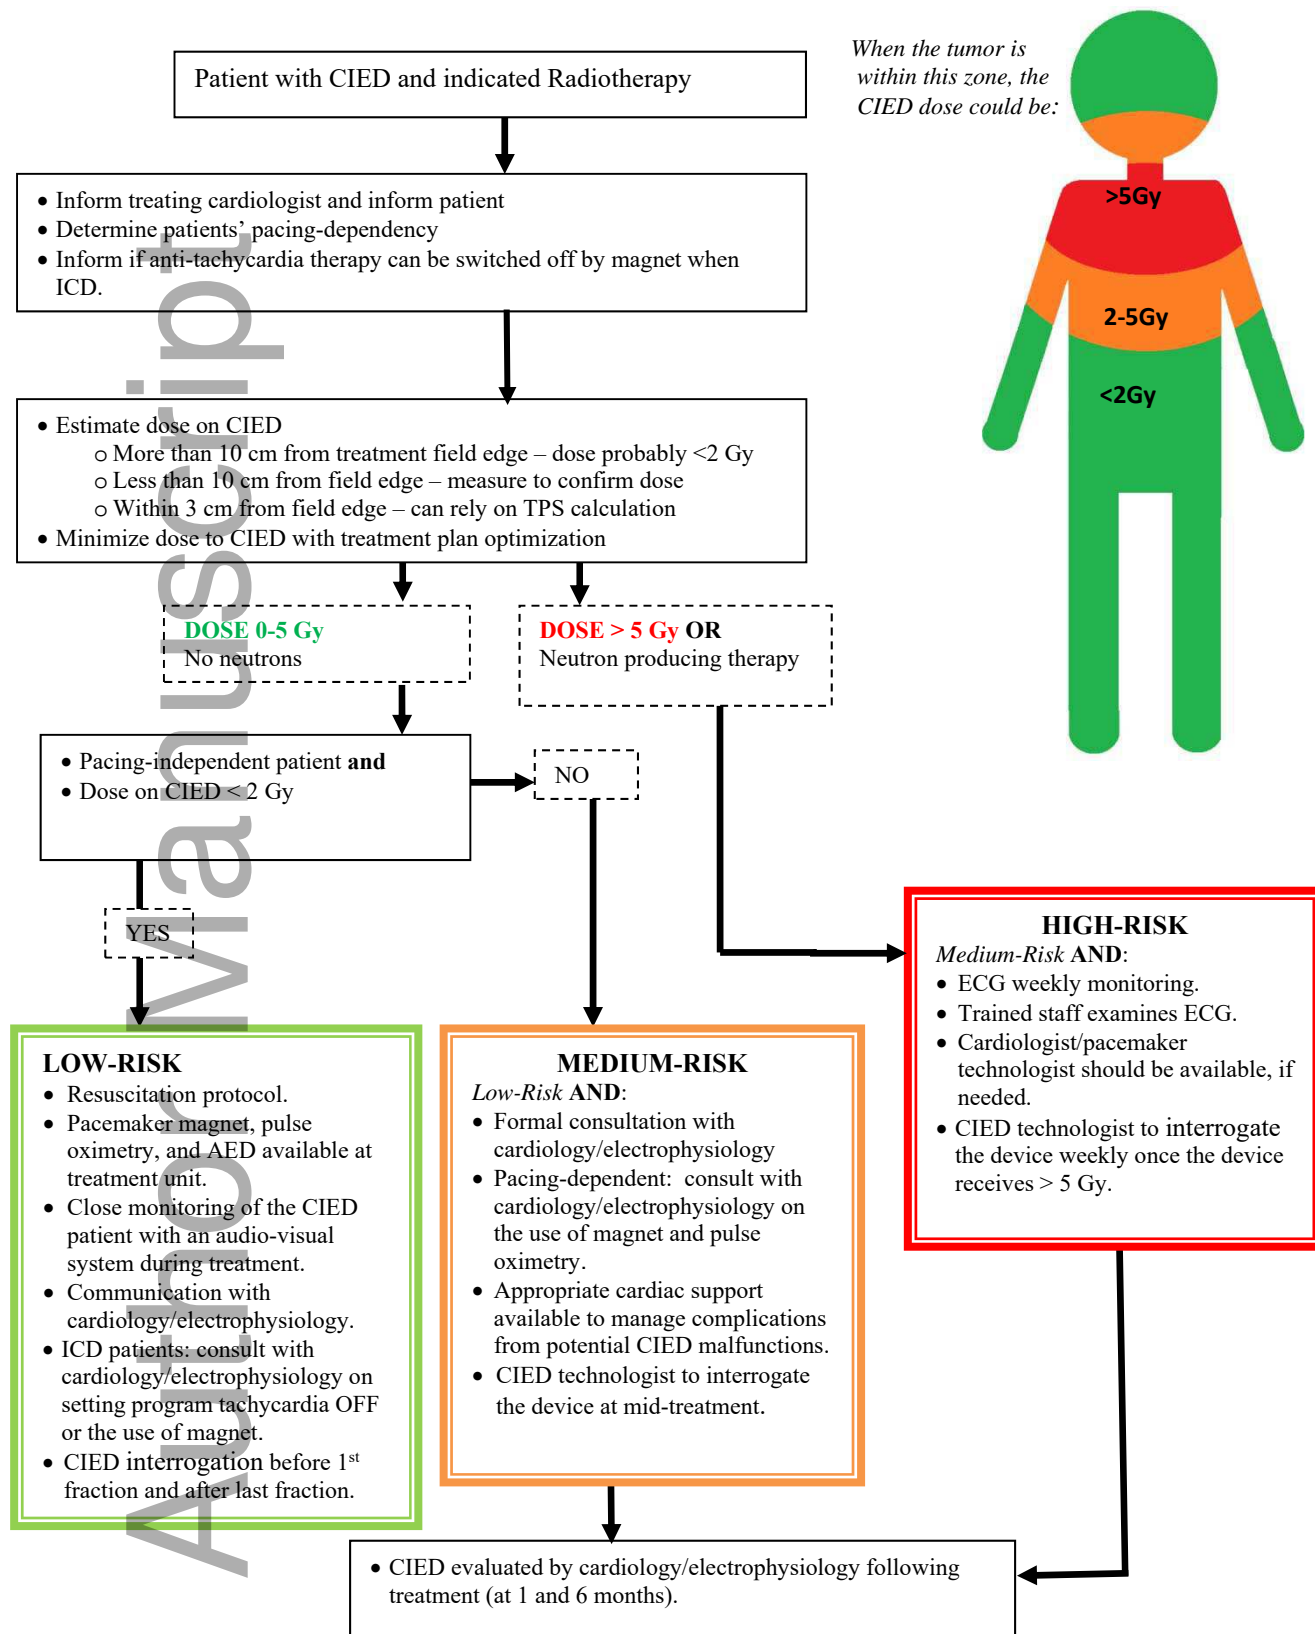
Patient with CIED and indicated Radiotherapy

When the tumor is within this zone, the CIED dose could be:

>5Gy

2-5Gy

<2Gy

- Inform treating cardiologist and inform patient
- Determine patients' pacing-dependency
- Inform if anti-tachycardia therapy can be switched off by magnet when ICD.

- Estimate dose on CIED
  - More than 10 cm from treatment field edge – dose probably <2 Gy
  - Less than 10 cm from field edge – measure to confirm dose
  - Within 3 cm from field edge – can rely on TPS calculation
- Minimize dose to CIED with treatment plan optimization

DOSE 0-5 Gy
No neutrons

DOSE > 5 Gy OR
Neutron producing therapy

- Pacing-independent patient **and**
- Dose on CIED < 2 Gy

NO

YES

HIGH-RISK
*Medium-Risk* **AND**:
- ECG weekly monitoring.
- Trained staff examines ECG.
- Cardiologist/pacemaker technologist should be available, if needed.
- CIED technologist to interrogate the device weekly once the device receives > 5 Gy.

LOW-RISK
- Resuscitation protocol.
- Pacemaker magnet, pulse oximetry, and AED available at treatment unit.
- Close monitoring of the CIED patient with an audio-visual system during treatment.
- Communication with cardiology/electrophysiology.
- ICD patients: consult with cardiology/electrophysiology on setting program tachycardia OFF or the use of magnet.
- CIED interrogation before 1$^{st}$ fraction and after last fraction.

MEDIUM-RISK
*Low-Risk* **AND**:
- Formal consultation with cardiology/electrophysiology
- Pacing-dependent: consult with cardiology/electrophysiology on the use of magnet and pulse oximetry.
- Appropriate cardiac support available to manage complications from potential CIED malfunctions.
- CIED technologist to interrogate the device at mid-treatment.

- CIED evaluated by cardiology/electrophysiology following treatment (at 1 and 6 months).

Author Manuscript